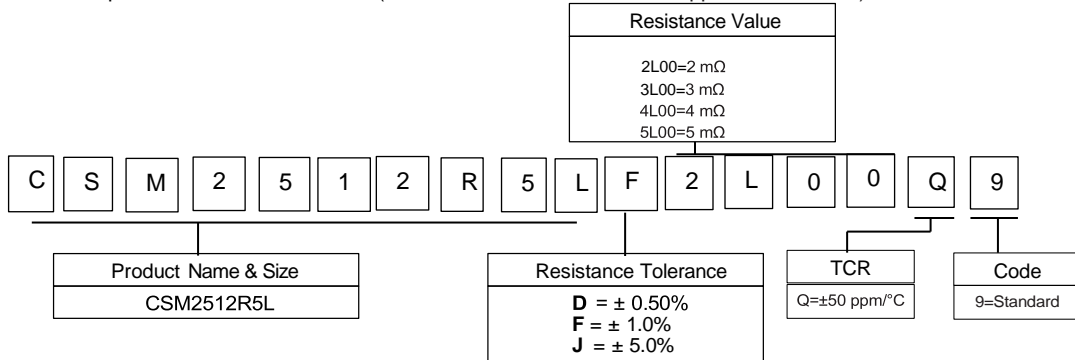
Resistance Value

2L00=2 mΩ
3L00=3 mΩ
4L00=4 mΩ
5L00=5 mΩ

| C | S | M | 2 | 5 | 1 | 2 | R | 5 | L | F | 2 | L | 0 | 0 | Q | 9 |
|---|---|---|---|---|---|---|---|---|---|---|---|---|---|---|---|---|

Product Name & Size
CSM2512R5L

Resistance Tolerance
**D** = ± 0.50%
**F** = ± 1.0%
**J** = ± 5.0%

TCR
Q=±50 ppm/°C

Code
9=Standard